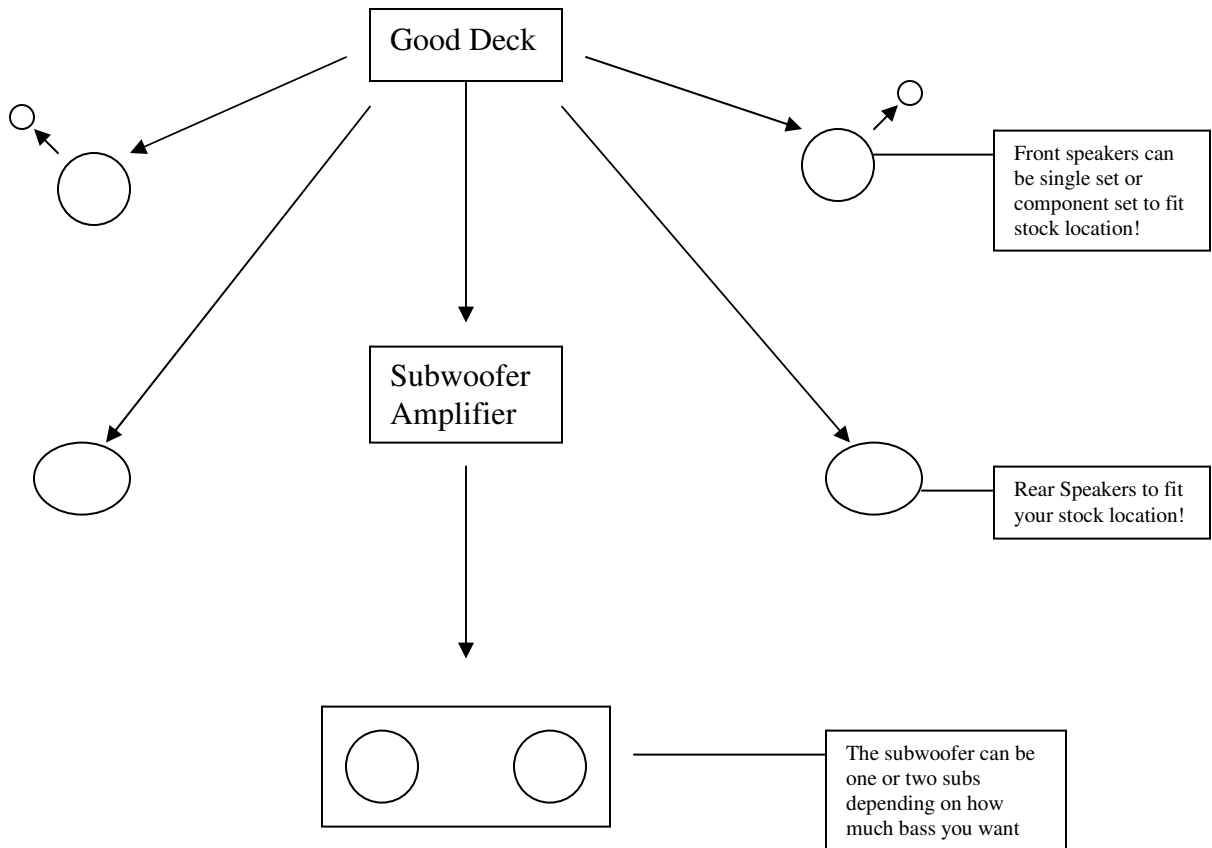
Good Deck

Front speakers can be single set or component set to fit stock location!

Subwoofer Amplifier

Rear Speakers to fit your stock location!

The subwoofer can be one or two subs depending on how much bass you want